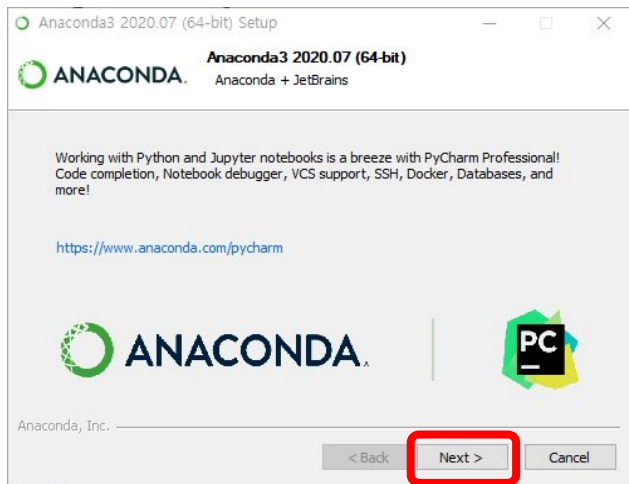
Anaconda3 2020.07 (64-bit) Setup

ANACONDA.

Anaconda3 2020.07 (64-bit)
Anaconda + JetBrains

Working with Python and Jupyter notebooks is a breeze with PyCharm Professional! Code completion, Notebook debugger, VCS support, SSH, Docker, Databases, and more!

https://www.anaconda.com/pycharm

ANACONDA.

PC

Anaconda, Inc.

< Back

Next >

Cancel